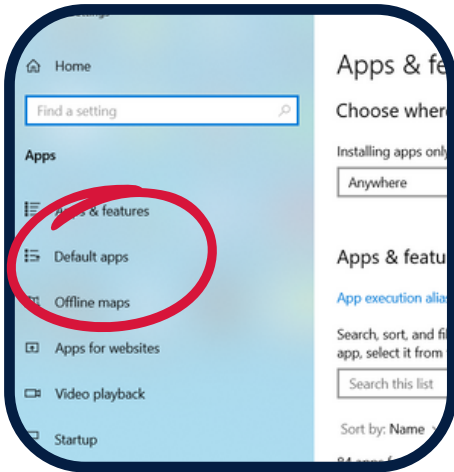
Home

Find a setting

Apps

Apps & features

Default apps

Offline maps

Apps for websites

Video playback

Startup

Apps & fe

Choose where

Installing apps only

Anywhere

Apps & featu

App execution alia

Search, sort, and fi app, select it from

Search this list

Sort by: Name